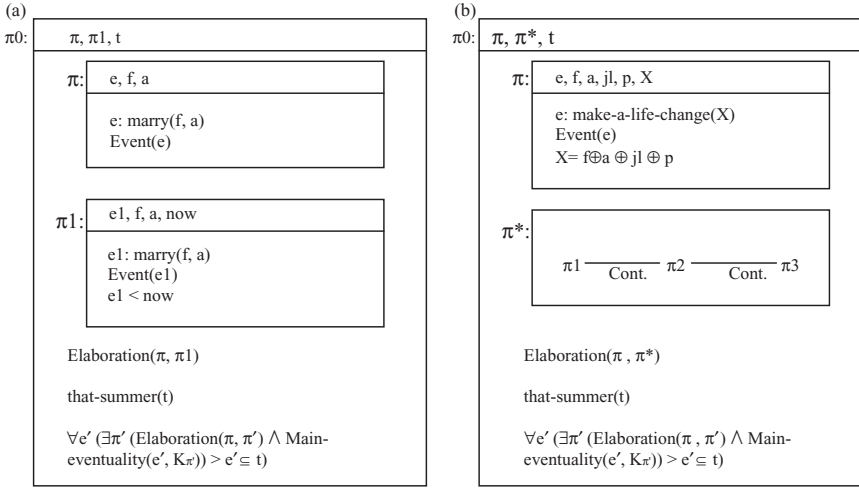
(a)

π0: π, π1, t

π: e, f, a

e: marry(f, a)
Event(e)

π1: e1, f, a, now

e1: marry(f, a)
Event(e1)
e1 < now

Elaboration(π, π1)

that-summer(t)

∀e′ (∃π′ (Elaboration(π, π′) ∧ Main-eventuality(e′, $K_{\pi'}$)) > e′ ⊆ t)

(b)

π0: π, π*, t

π: e, f, a, jl, p, X

e: make-a-life-change(X)
Event(e)
X= f⊕a ⊕ jl ⊕ p

π*:

π1 Cont. π2 Cont. π3

Elaboration(π , π*)

that-summer(t)

∀e′ (∃π′ (Elaboration(π , π′) ∧ Main-eventuality(e′, $K_{\pi'}$)) > e′ ⊆ t)